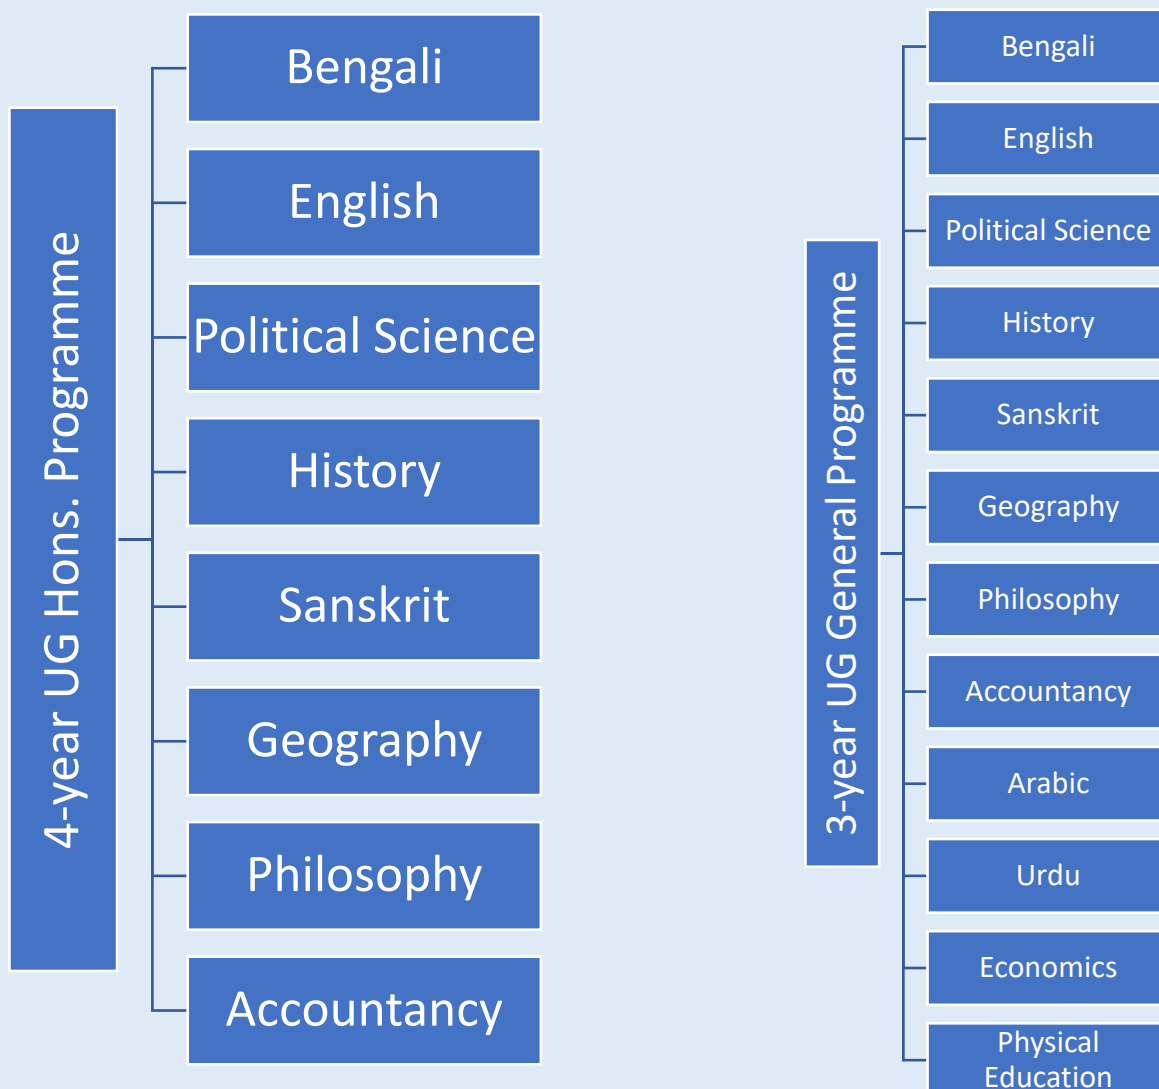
4-year UG Hons. Programme

Bengali

English

Political Science

History

Sanskrit

Geography

Philosophy

Accountancy

3-year UG General Programme

Bengali

English

Political Science

History

Sanskrit

Geography

Philosophy

Accountancy

Arabic

Urdu

Economics

Physical Education